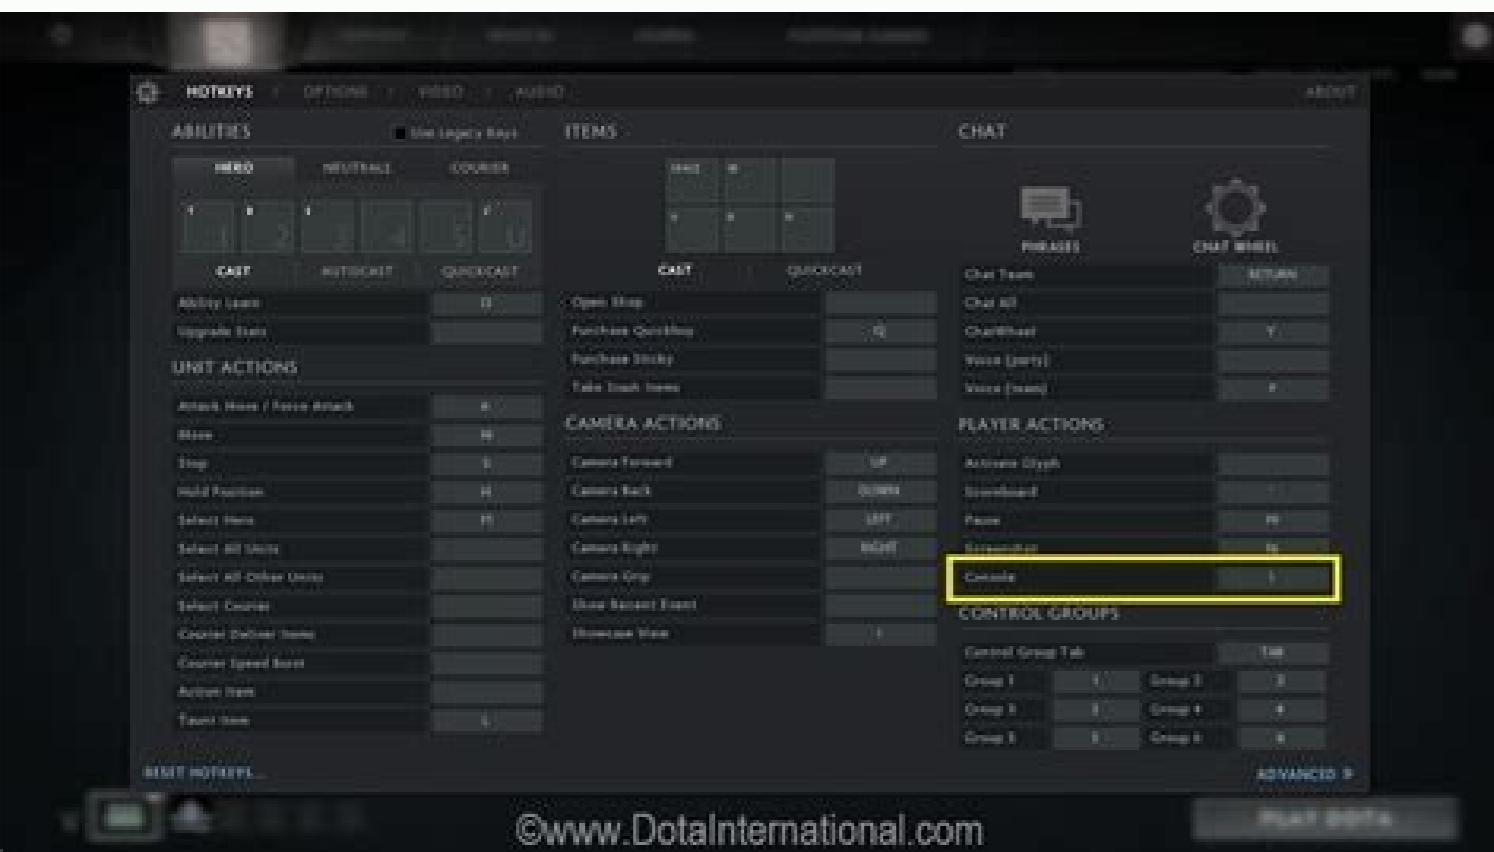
HOTKEYS OPTIONS VIDEO AUDIO ABOUT

ABILITIES
Use Legacy Keys

HERO NEUTRALS COURIER

CAST AUTOCAST QUICKCAST

| Ability Learn | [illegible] |
|---|---|
| Upgrade Stats | |

UNIT ACTIONS

| Attack Move / Force Attack | A |
|---|---|
| Move | M |
| Stop | S |
| Hold Position | H |
| Select Hero | F1 |
| Select All Units | |
| Select All Other Units | |
| Select Courier | |
| Courier Deliver Items | |
| Courier Speed Boost | |
| Action Item | |
| Taunt Item | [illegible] |

RESET HOTKEYS...

ITEMS

CAST QUICKCAST

| Open Shop | |
|---|---|
| Purchase Quickbuy | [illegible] |
| Purchase Sticky | |
| Take Stash Items | |

CAMERA ACTIONS

| Camera Forward | UP |
|---|---|
| Camera Back | DOWN |
| Camera Left | LEFT |
| Camera Right | RIGHT |
| Camera Grip | |
| Show Recent Event | |
| Showcase View | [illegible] |

CHAT

PHRASES CHAT WHEEL

| Chat Team | RETURN |
|---|---|
| Chat All | |
| ChatWheel | Y |
| Voice (party) | |
| Voice (team) | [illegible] |

PLAYER ACTIONS

| Activate Glyph | |
|---|---|
| Scoreboard | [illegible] |
| Pause | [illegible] |
| Screenshot | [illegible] |
| Console | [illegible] |

CONTROL GROUPS

| Control Group Tab | TAB | | |
|---|---|---|---|
| Group 1 | 1 | Group 2 | 2 |
| Group 3 | 3 | Group 4 | 4 |
| Group 5 | 5 | Group 6 | 6 |

ADVANCED

©www.DotaInternational.com

PLAY DOTA